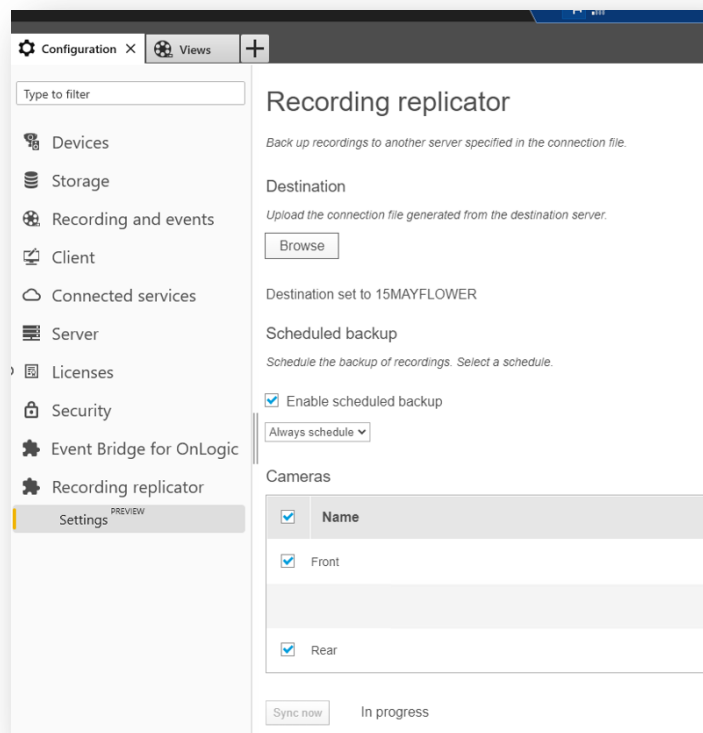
Configuration ×
Views
+

Type to filter

Devices
Storage
Recording and events
Client
Connected services
Server
Licenses
Security
Event Bridge for OnLogic
Recording replicator
Settings PREVIEW

Recording replicator

Back up recordings to another server specified in the connection file.

Destination

Upload the connection file generated from the destination server.

Browse

Destination set to 15MAYFLOWER

Scheduled backup

Schedule the backup of recordings. Select a schedule.

Enable scheduled backup

Always schedule

Cameras

| Name |
|---|
| Front |
| |
| Rear |

Sync now In progress